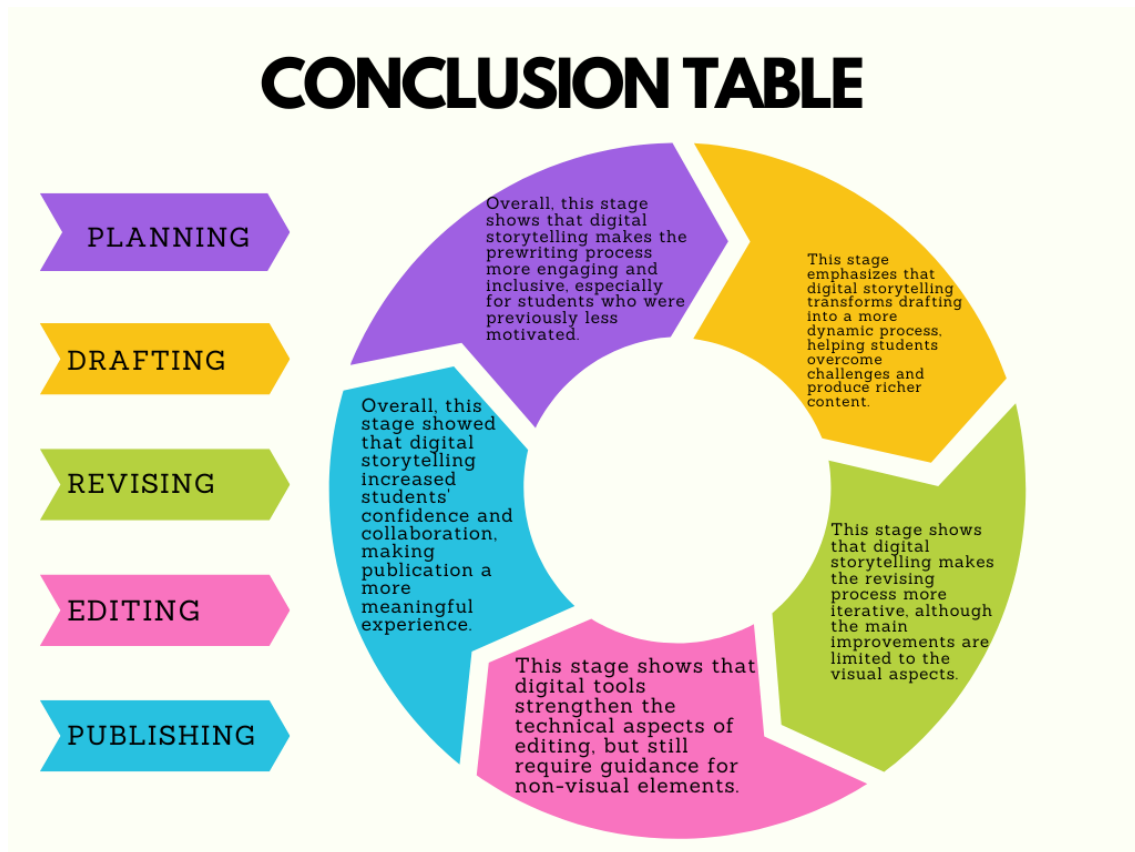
CONCLUSION TABLE

PLANNING

DRAFTING

REVISING

EDITING

PUBLISHING

Overall, this stage shows that digital storytelling makes the prewriting process more engaging and inclusive, especially for students who were previously less motivated.

This stage emphasizes that digital storytelling transforms drafting into a more dynamic process, helping students overcome challenges and produce richer content.

This stage shows that digital storytelling makes the revising process more iterative, although the main improvements are limited to the visual aspects.

This stage shows that digital tools strengthen the technical aspects of editing, but still require guidance for non-visual elements.

Overall, this stage showed that digital storytelling increased students' confidence and collaboration, making publication a more meaningful experience.